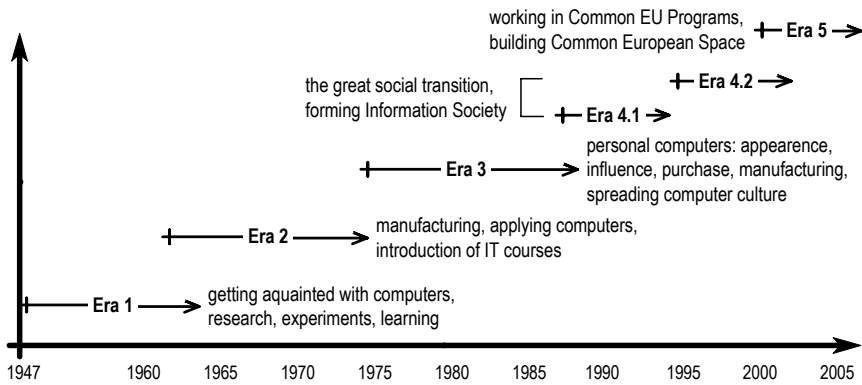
working in Common EU Programs, building Common European Space

Era 5

the great social transition, forming Information Society

Era 4.2

Era 4.1

personal computers: appearence, influence, purchase, manufacturing, spreading computer culture

Era 3

manufacturing, applying computers, introduction of IT courses

Era 2

Era 1

getting aquainted with computers, research, experiments, learning

1947 1960 1965 1970 1975 1980 1985 1990 1995 2000 2005